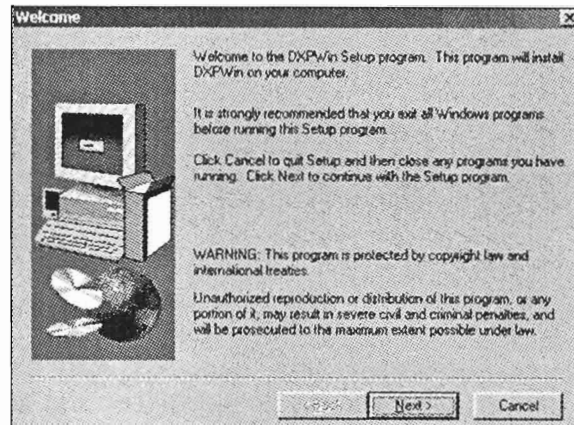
Welcome

Welcome to the DXPWin Setup program. This program will install DXPWin on your computer.

It is strongly recommended that you exit all Windows programs before running this Setup program.

Click Cancel to quit Setup and then close any programs you have running. Click Next to continue with the Setup program.

WARNING: This program is protected by copyright law and international treaties.

Unauthorized reproduction or distribution of this program, or any portion of it, may result in severe civil and criminal penalties, and will be prosecuted to the maximum extent possible under law.

< Back Next > Cancel